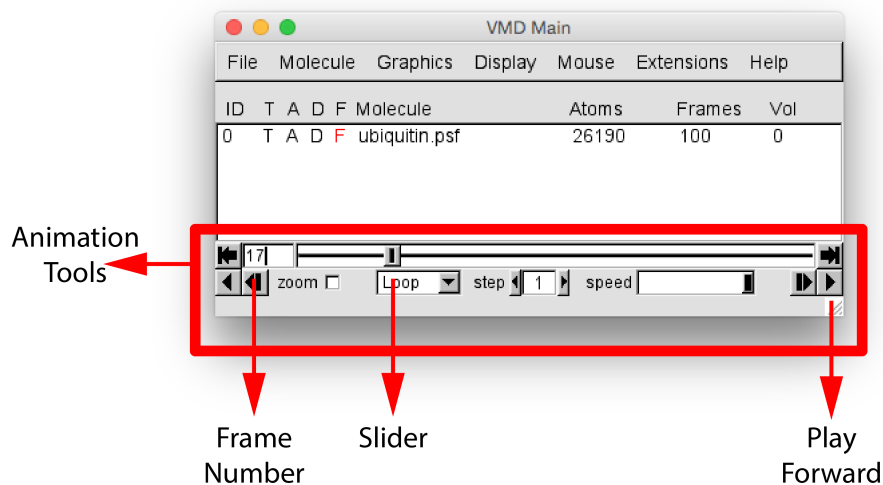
VMD Main

File Molecule Graphics Display Mouse Extensions Help

| ID | T | A | D | F | Molecule | Atoms | Frames | Vol |
|---|---|---|---|---|---|---|---|---|
| 0 | T | A | D | F | ubiquitin.psf | 26190 | 100 | 0 |

Animation Tools

17

zoom Loop step 1 speed

Frame Number

Slider

Play Forward